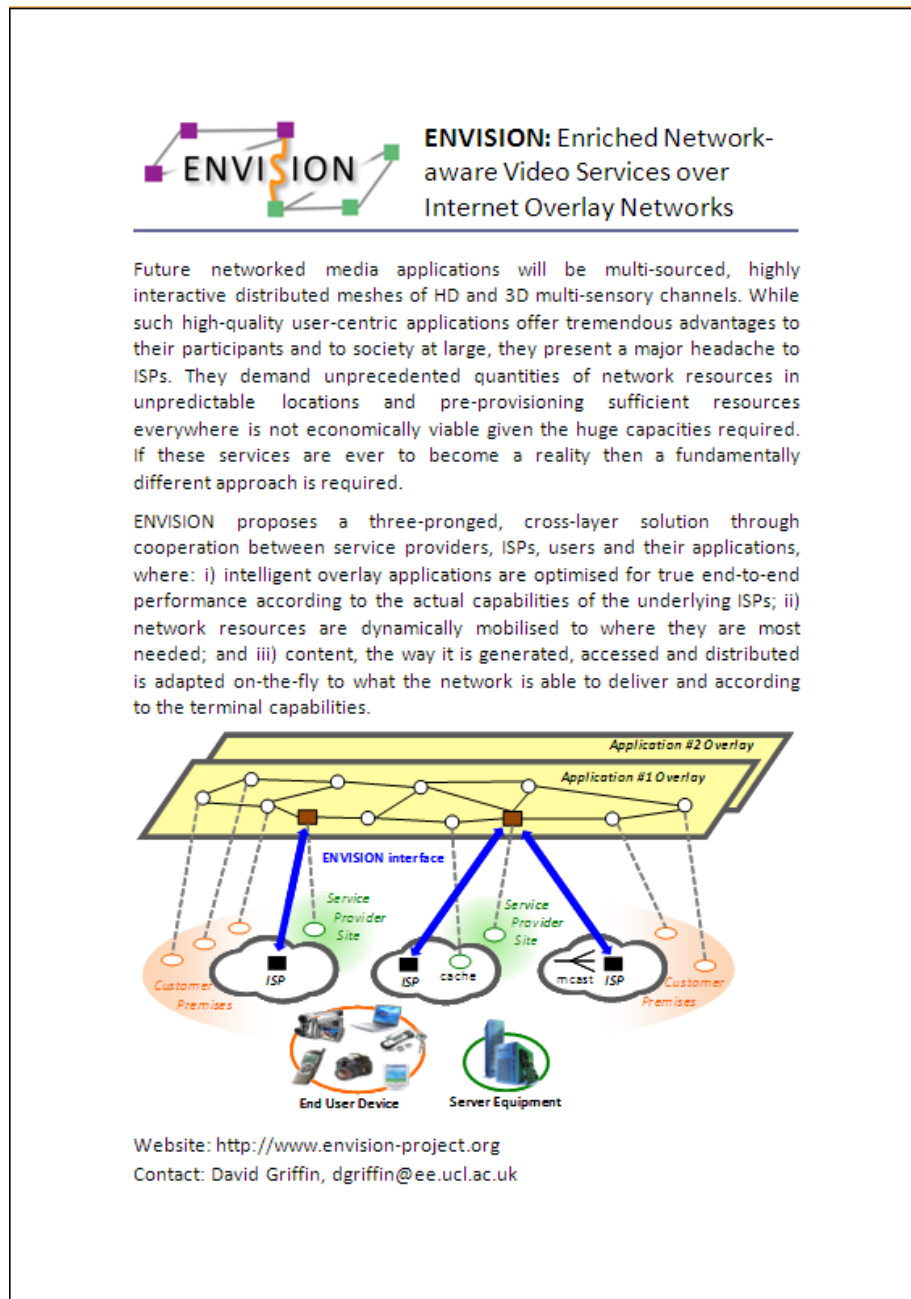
ENVISION

**ENVISION:** Enriched Network-aware Video Services over Internet Overlay Networks

Future networked media applications will be multi-sourced, highly interactive distributed meshes of HD and 3D multi-sensory channels. While such high-quality user-centric applications offer tremendous advantages to their participants and to society at large, they present a major headache to ISPs. They demand unprecedented quantities of network resources in unpredictable locations and pre-provisioning sufficient resources everywhere is not economically viable given the huge capacities required. If these services are ever to become a reality then a fundamentally different approach is required.

ENVISION proposes a three-pronged, cross-layer solution through cooperation between service providers, ISPs, users and their applications, where: i) intelligent overlay applications are optimised for true end-to-end performance according to the actual capabilities of the underlying ISPs; ii) network resources are dynamically mobilised to where they are most needed; and iii) content, the way it is generated, accessed and distributed is adapted on-the-fly to what the network is able to deliver and according to the terminal capabilities.

Application #2 Overlay
Application #1 Overlay
ENVISION interface
Service Provider Site
Service Provider Site
ISP
ISP
cache
mcast
ISP
Customer Premises
Customer Premises
End User Device
Server Equipment

Website: http://www.envision-project.org
Contact: David Griffin, dgriffin@ee.ucl.ac.uk